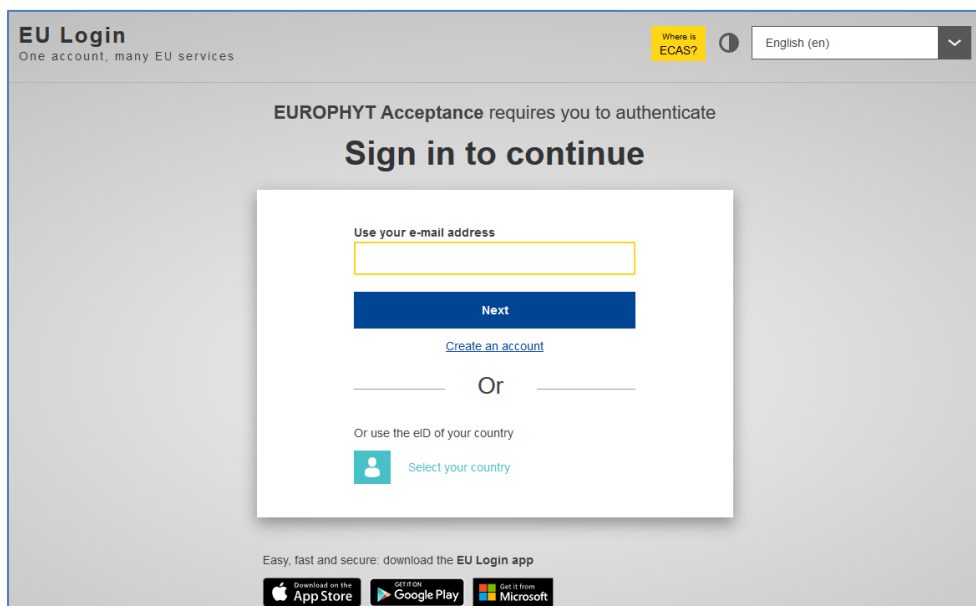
EU Login
One account, many EU services

Where is ECAS?

English (en)

EUROPHYT Acceptance requires you to authenticate

Sign in to continue

Use your e-mail address

Next

Create an account

Or

Or use the eID of your country

Select your country

Easy, fast and secure: download the EU Login app

Download on the App Store

GET IT ON Google Play

Get it from Microsoft